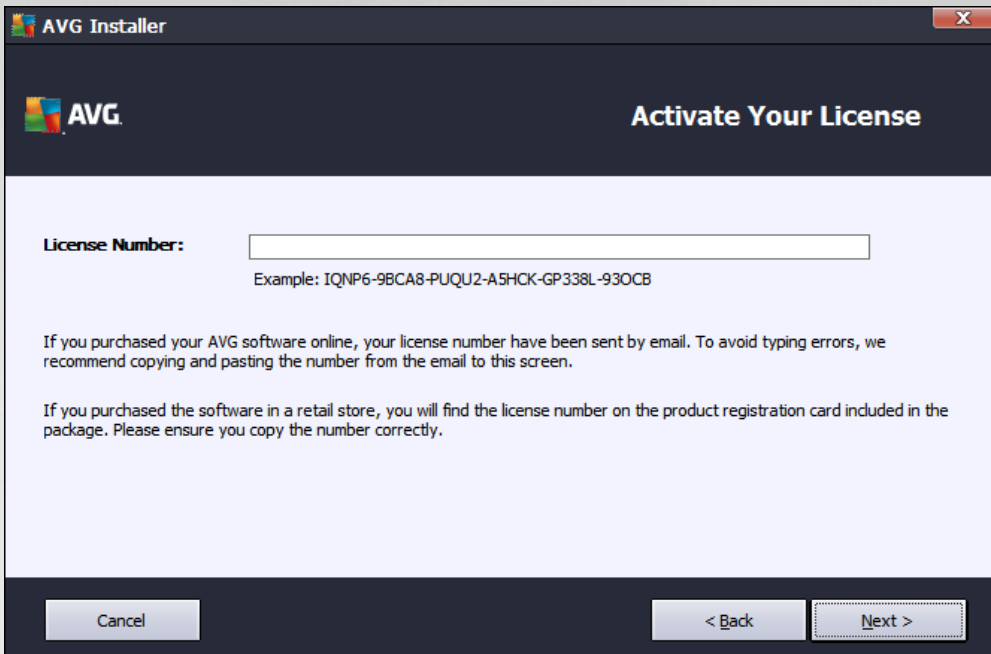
AVG Installer

AVG

Activate Your License

License Number:

Example: IQNP6-9BCA8-PUQU2-A5HCK-GP338L-93OCB

If you purchased your AVG software online, your license number have been sent by email. To avoid typing errors, we recommend copying and pasting the number from the email to this screen.

If you purchased the software in a retail store, you will find the license number on the product registration card included in the package. Please ensure you copy the number correctly.

Cancel

< Back

Next >